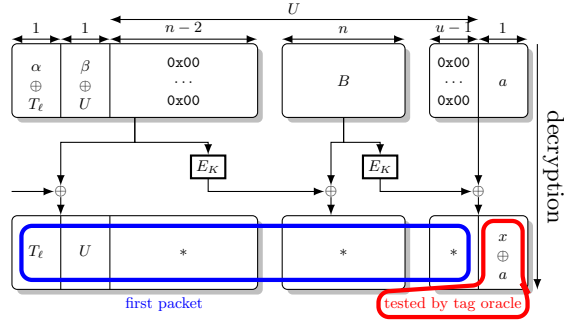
$U$

1

1

$n-2$

$n$

$u-1$

1

$\alpha$ $\oplus$ $T_\ell$

$\beta$ $\oplus$ $U$

0x00 $\cdots$ 0x00

$B$

0x00 $\cdots$ 0x00

$a$

decryption

$E_K$

$E_K$

$T_\ell$

$U$

$*$

$*$

$*$

$x$ $\oplus$ $a$

first packet

tested by tag oracle